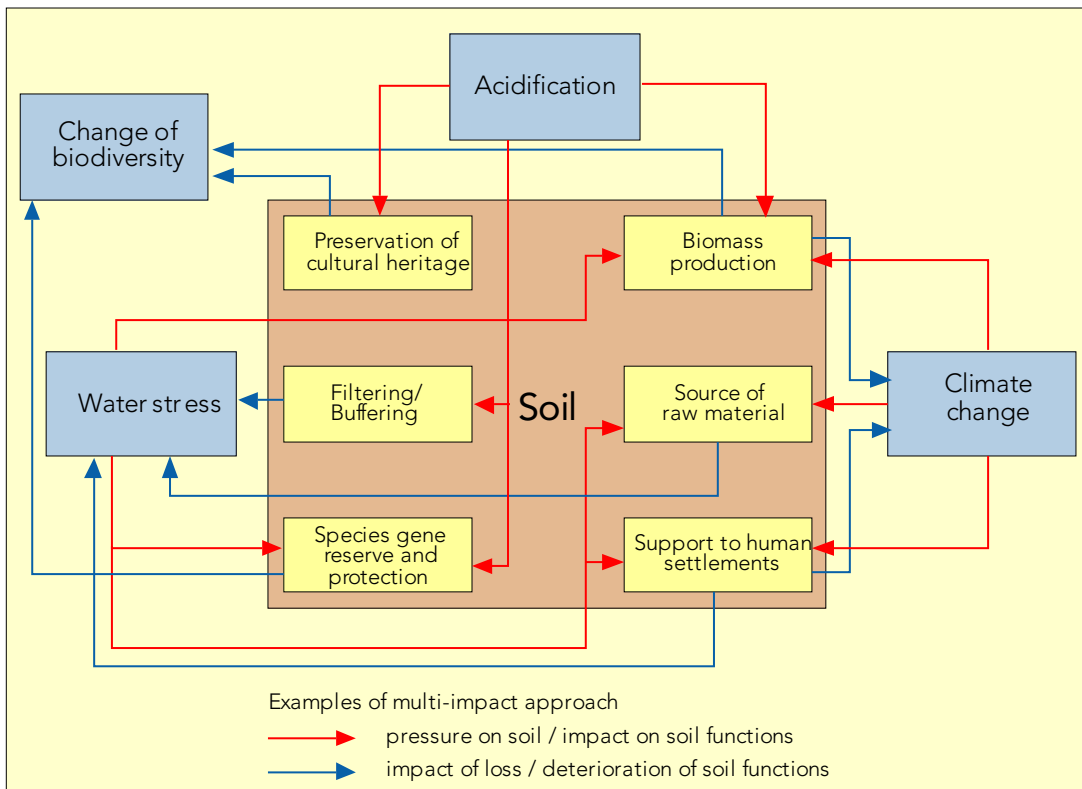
Acidification

Change of biodiversity

Preservation of cultural heritage

Biomass production

Water stress

Filtering/ Buffering

Soil

Source of raw material

Climate change

Species gene reserve and protection

Support to human settlements

Examples of multi-impact approach

pressure on soil / impact on soil functions

impact of loss / deterioration of soil functions